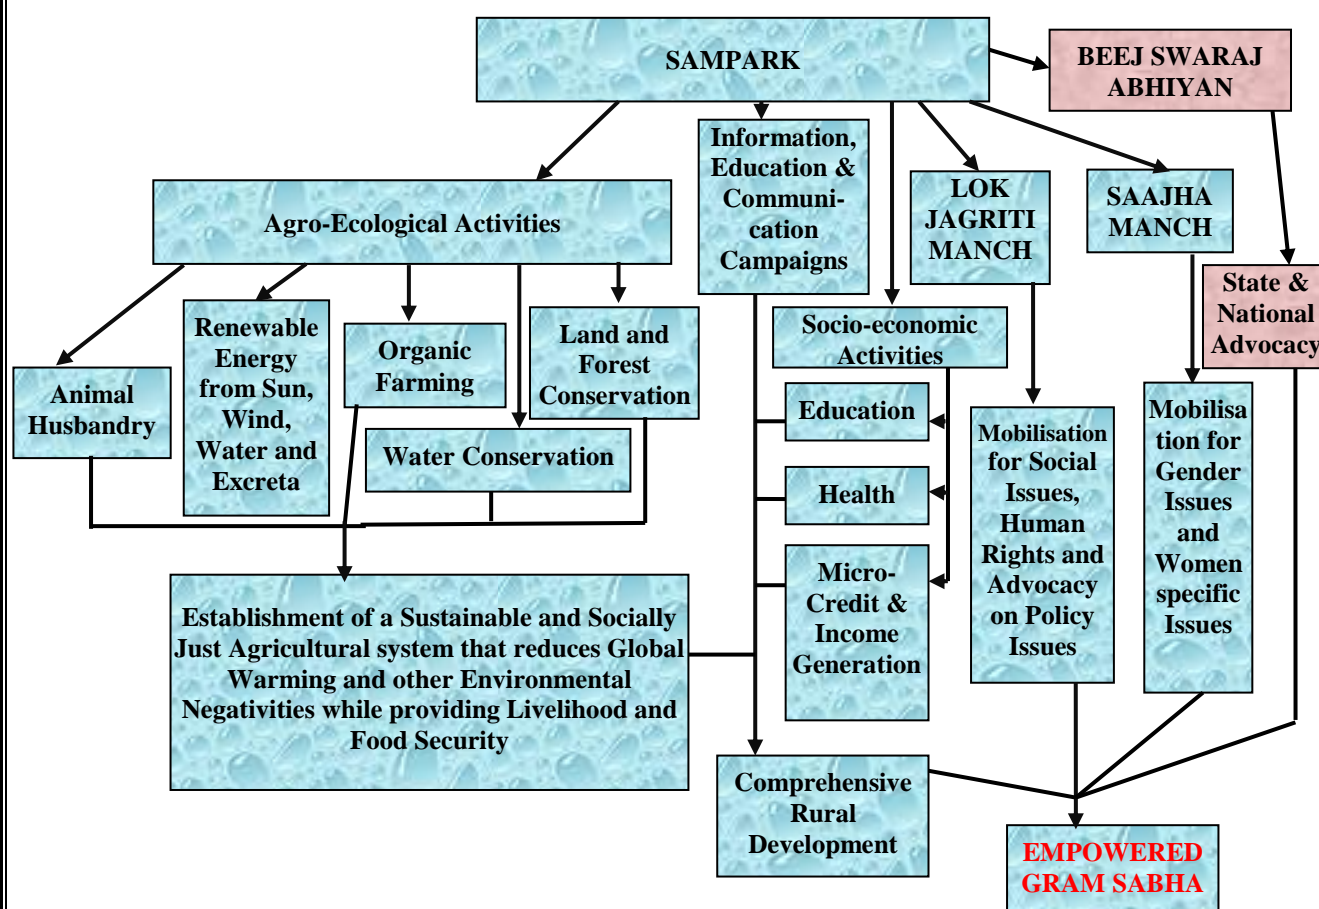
SAMPARK

BEEJ SWARAJ ABHIYAN

Information, Education & Communication Campaigns

LOK JAGRITI MANCH

SAAJHA MANCH

Agro-Ecological Activities

State & National Advocacy

Renewable Energy from Sun, Wind, Water and Excreta

Organic Farming

Land and Forest Conservation

Socio-economic Activities

Animal Husbandry

Water Conservation

Education

Mobilisation for Social Issues, Human Rights and Advocacy on Policy Issues

Mobilisation for Gender Issues and Women specific Issues

Health

Micro-Credit & Income Generation

Establishment of a Sustainable and Socially Just Agricultural system that reduces Global Warming and other Environmental Negativities while providing Livelihood and Food Security

Comprehensive Rural Development

EMPOWERED GRAM SABHA